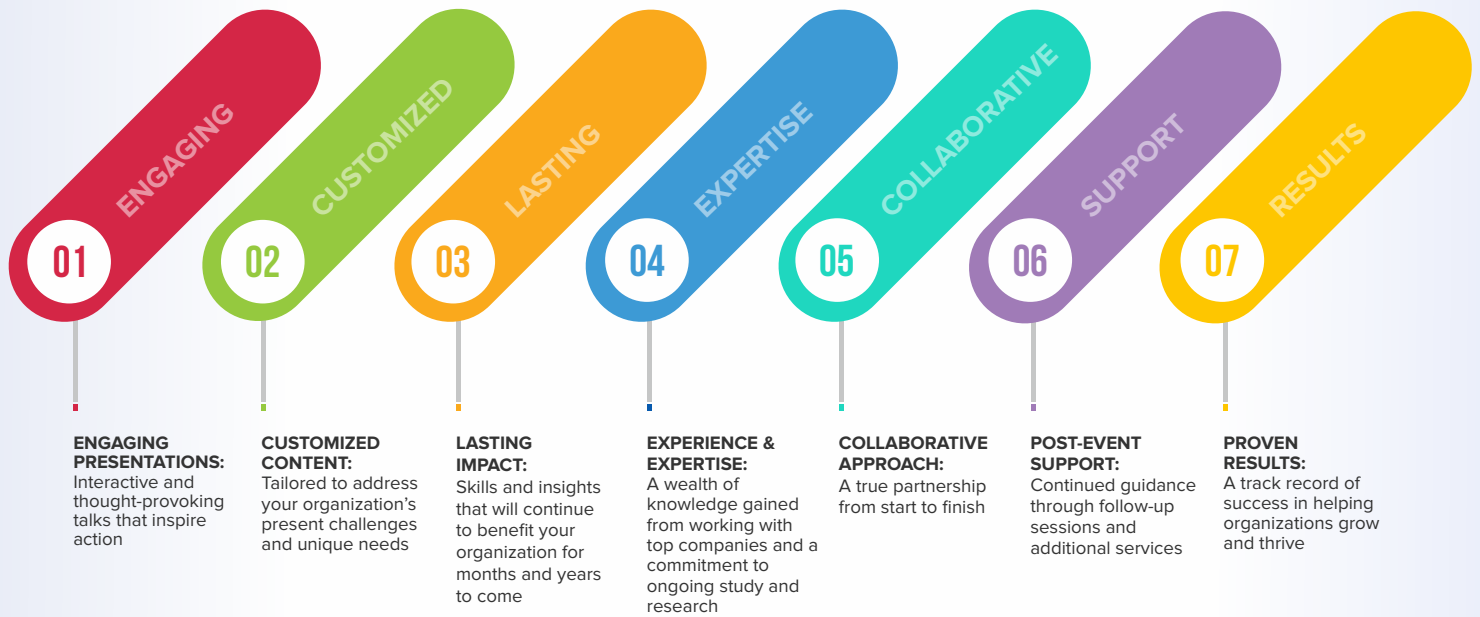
ENGAGING
01
CUSTOMIZED
02
LASTING
03
EXPERTISE
04
COLLABORATIVE
05
SUPPORT
06
RESULTS
07

ENGAGING PRESENTATIONS:
Interactive and thought-provoking talks that inspire action

CUSTOMIZED CONTENT:
Tailored to address your organization's present challenges and unique needs

LASTING IMPACT:
Skills and insights that will continue to benefit your organization for months and years to come

EXPERIENCE & EXPERTISE:
A wealth of knowledge gained from working with top companies and a commitment to ongoing study and research

COLLABORATIVE APPROACH:
A true partnership from start to finish

POST-EVENT SUPPORT:
Continued guidance through follow-up sessions and additional services

PROVEN RESULTS:
A track record of success in helping organizations grow and thrive